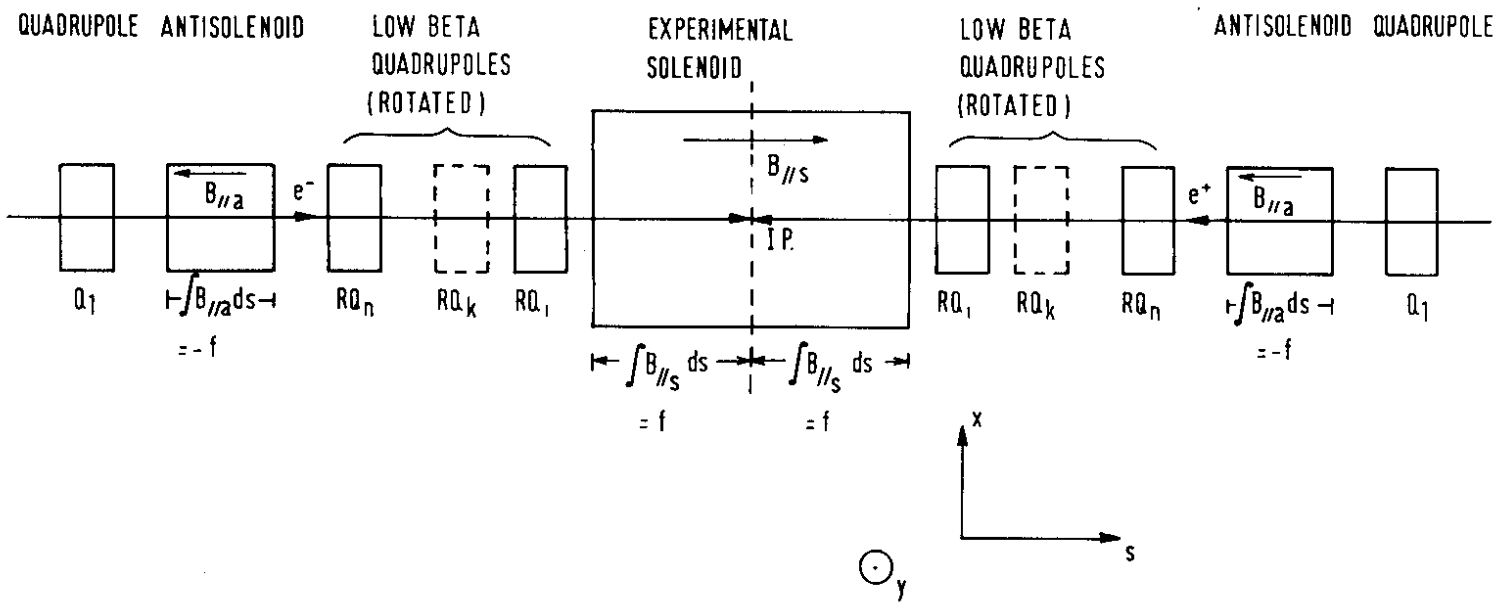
QUADRUPOLE ANTISOLENOID LOW BETA QUADRUPOLES (ROTATED) EXPERIMENTAL SOLENOID LOW BETA QUADRUPOLES (ROTATED) ANTISOLENOID QUADRUPOLE

$B_{//a}$ $e^-$ $B_{//s}$ I.P. $e^+$ $B_{//a}$

$Q_1$ $\int B_{//a} ds$ $= -f$ $RQ_n$ $RQ_k$ $RQ_1$ $RQ_1$ $RQ_k$ $RQ_n$ $\int B_{//a} ds$ $= -f$ $Q_1$

$\int B_{//s} ds$ $= f$ $\int B_{//s} ds$ $= f$

x

s

y